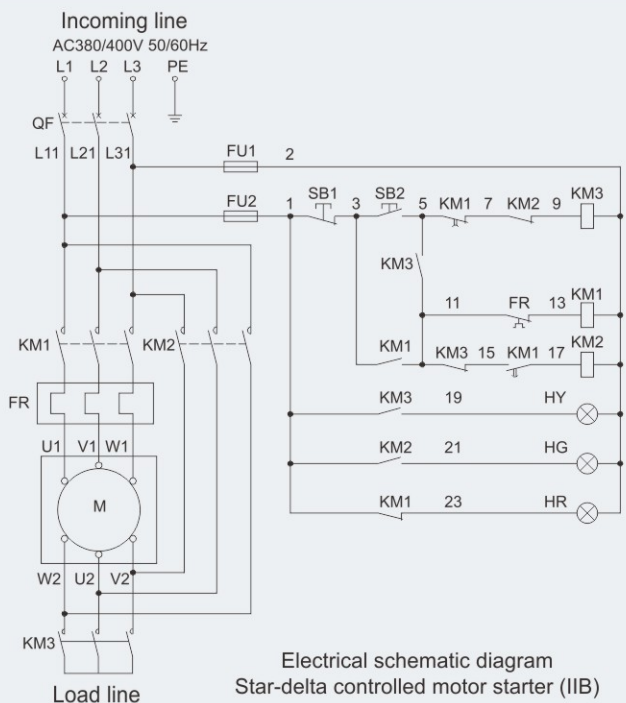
Incoming line
AC380/400V 50/60Hz
L1 L2 L3 PE

QF

L11 L21 L31

FU1 2

FU2 1 SB1 3 SB2 5 KM1 7 KM2 9 KM3

KM3

11 FR 13 KM1

KM1 KM3 15 KM1 17 KM2

KM1 KM2

FR

KM3 19 HY

U1 V1 W1

KM2 21 HG

M

KM1 23 HR

W2 U2 V2

KM3

Load line

Electrical schematic diagram
Star-delta controlled motor starter (IIB)